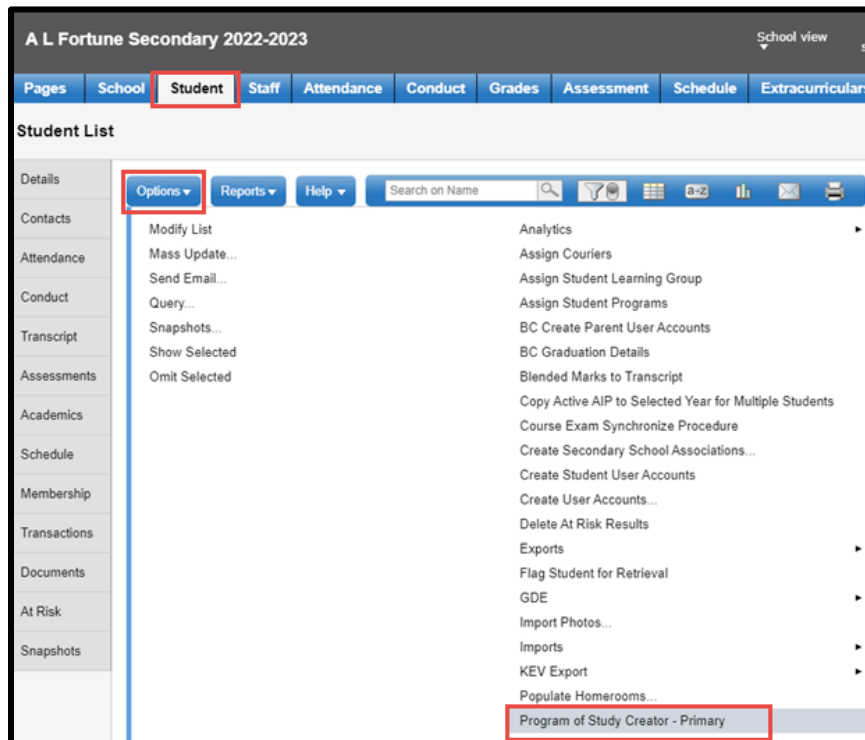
A L Fortune Secondary 2022-2023

School view

Pages School Student Staff Attendance Conduct Grades Assessment Schedule Extracurriculars

Student List

Details
Contacts
Attendance
Conduct
Transcript
Assessments
Academics
Schedule
Membership
Transactions
Documents
At Risk
Snapshots

Options ▾ Reports ▾ Help ▾ Search on Name

Modify List
Mass Update...
Send Email...
Query...
Snapshots...
Show Selected
Omit Selected

Analytics
Assign Couriers
Assign Student Learning Group
Assign Student Programs
BC Create Parent User Accounts
BC Graduation Details
Blended Marks to Transcript
Copy Active AIP to Selected Year for Multiple Students
Course Exam Synchronize Procedure
Create Secondary School Associations...
Create Student User Accounts
Create User Accounts...
Delete At Risk Results
Exports
Flag Student for Retrieval
GDE
Import Photos...
Imports
KEV Export
Populate Homerooms...
Program of Study Creator - Primary